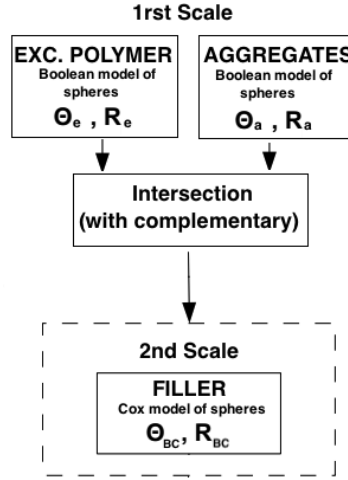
1rst Scale

EXC. POLYMER
Boolean model of spheres
$\Theta_e$ , $R_e$

AGGREGATES
Boolean model of spheres
$\Theta_a$ , $R_a$

Intersection
(with complementary)

2nd Scale

FILLER
Cox model of spheres
$\Theta_{BC}$, $R_{BC}$